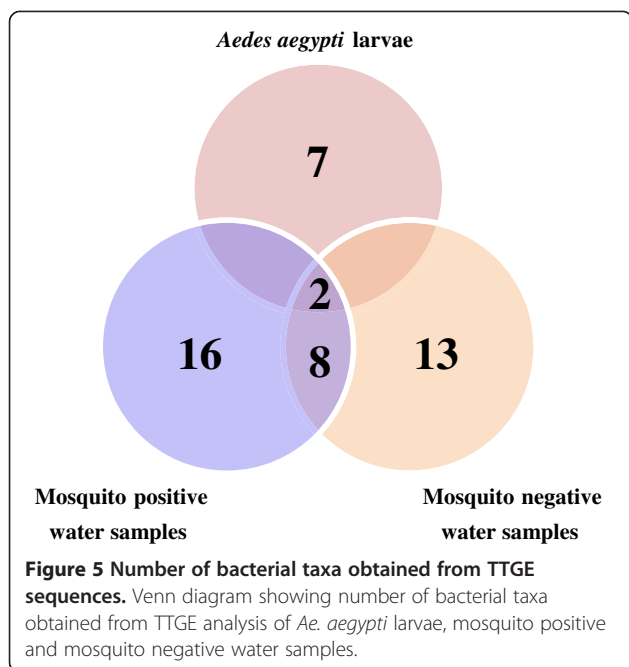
*Aedes aegypti* larvae

7

2

16

8

13

Mosquito positive water samples

Mosquito negative water samples

**Figure 5 Number of bacterial taxa obtained from TTGE sequences.** Venn diagram showing number of bacterial taxa obtained from TTGE analysis of *Ae. aegypti* larvae, mosquito positive and mosquito negative water samples.